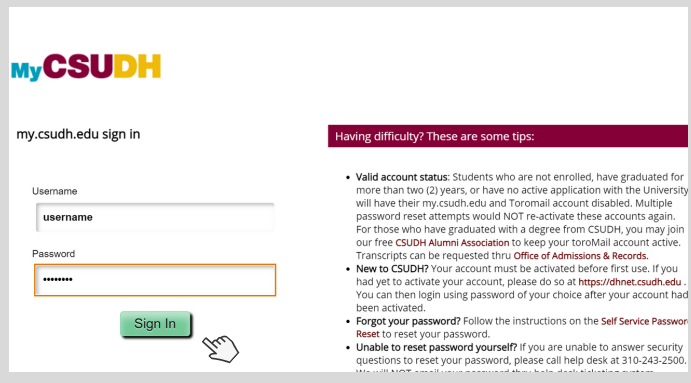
MyCSUDH

my.csudh.edu sign in

Username

username

Password

••••••••

Sign In

Having difficulty? These are some tips:

• Valid account status: Students who are not enrolled, have graduated for more than two (2) years, or have no active application with the University will have their my.csudh.edu and Toromail account disabled. Multiple password reset attempts would NOT re-activate these accounts again. For those who have graduated with a degree from CSUDH, you may join our free CSUDH Alumni Association to keep your toroMail account active. Transcripts can be requested thru Office of Admissions & Records.
• New to CSUDH? Your account must be activated before first use. If you had yet to activate your account, please do so at https://dhnet.csudh.edu . You can then login using password of your choice after your account had been activated.
• Forgot your password? Follow the instructions on the Self Service Passwor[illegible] Reset to reset your password.
• Unable to reset password yourself? If you are unable to answer security questions to reset your password, please call help desk at 310-243-2500. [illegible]